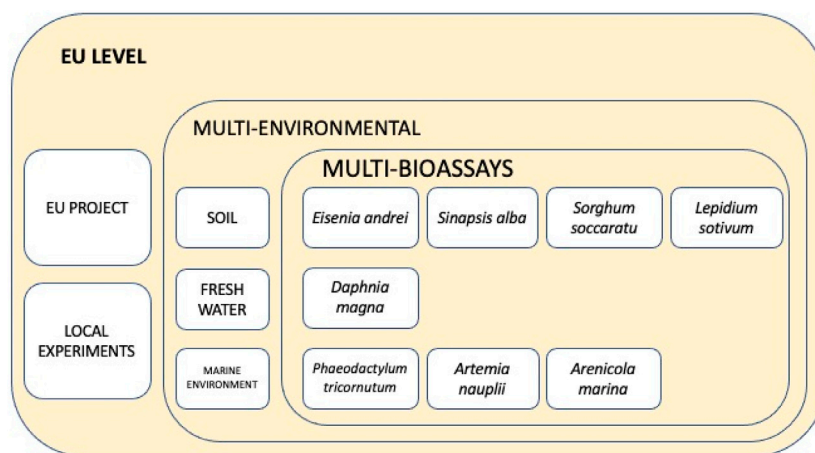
EU LEVEL

EU PROJECT

LOCAL EXPERIMENTS

MULTI-ENVIRONMENTAL

SOIL

FRESH WATER

MARINE ENVIRONMENT

MULTI-BIOASSAYS

Eisenia andrei

Sinapsis alba

Sorghum soccaratu

Lepidium sotivum

Daphnia magna

Phaeodactylum tricornutum

Artemia nauplii

Arenicola marina